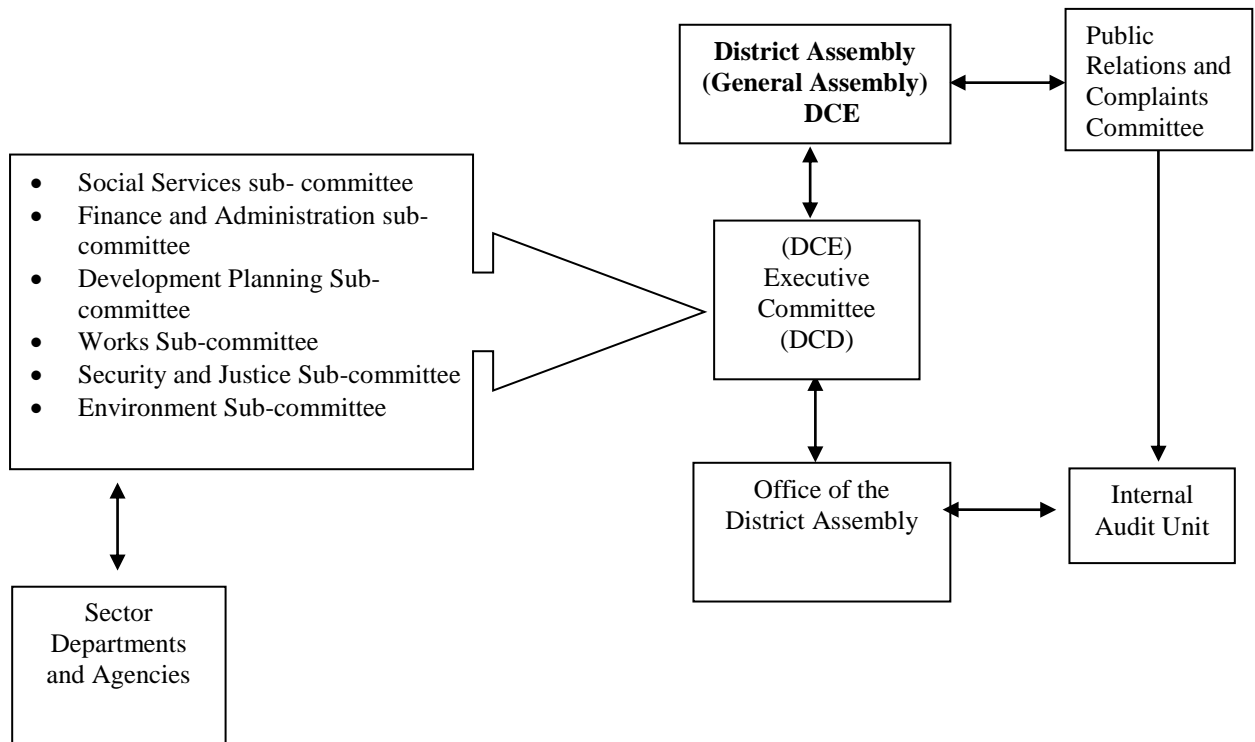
District Assembly (General Assembly) DCE

Public Relations and Complaints Committee

- Social Services sub- committee
- Finance and Administration sub-committee
- Development Planning Sub-committee
- Works Sub-committee
- Security and Justice Sub-committee
- Environment Sub-committee

(DCE) Executive Committee (DCD)

Office of the District Assembly

Internal Audit Unit

Sector Departments and Agencies